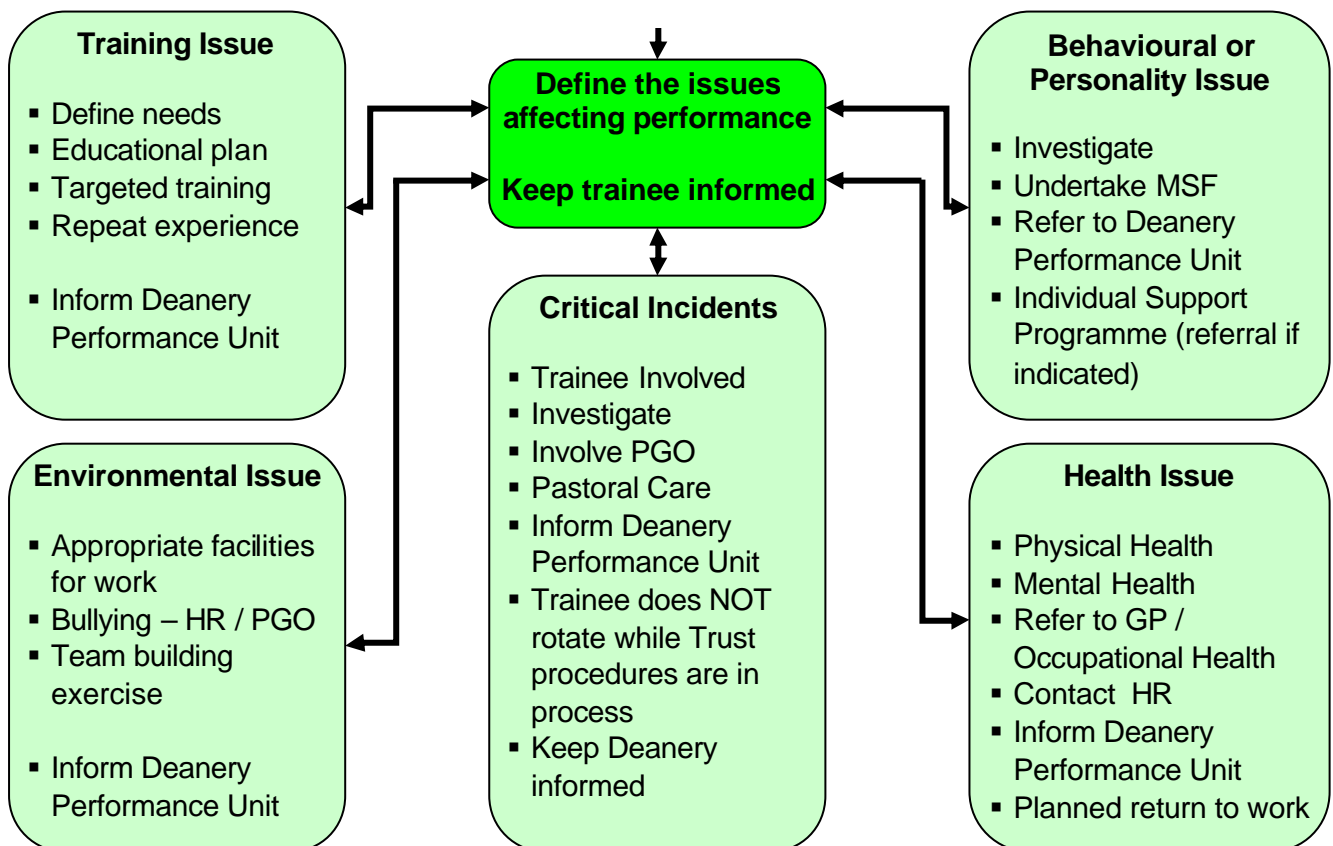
Define the issues affecting performance

Keep trainee informed

Training Issue

- Define needs
- Educational plan
- Targeted training
- Repeat experience

- Inform Deanery Performance Unit

Environmental Issue

- Appropriate facilities for work
- Bullying – HR / PGO
- Team building exercise

- Inform Deanery Performance Unit

Critical Incidents

- Trainee Involved
- Investigate
- Involve PGO
- Pastoral Care
- Inform Deanery Performance Unit
- Trainee does NOT rotate while Trust procedures are in process
- Keep Deanery informed

Behavioural or Personality Issue

- Investigate
- Undertake MSF
- Refer to Deanery Performance Unit
- Individual Support Programme (referral if indicated)

Health Issue

- Physical Health
- Mental Health
- Refer to GP / Occupational Health
- Contact HR
- Inform Deanery Performance Unit
- Planned return to work